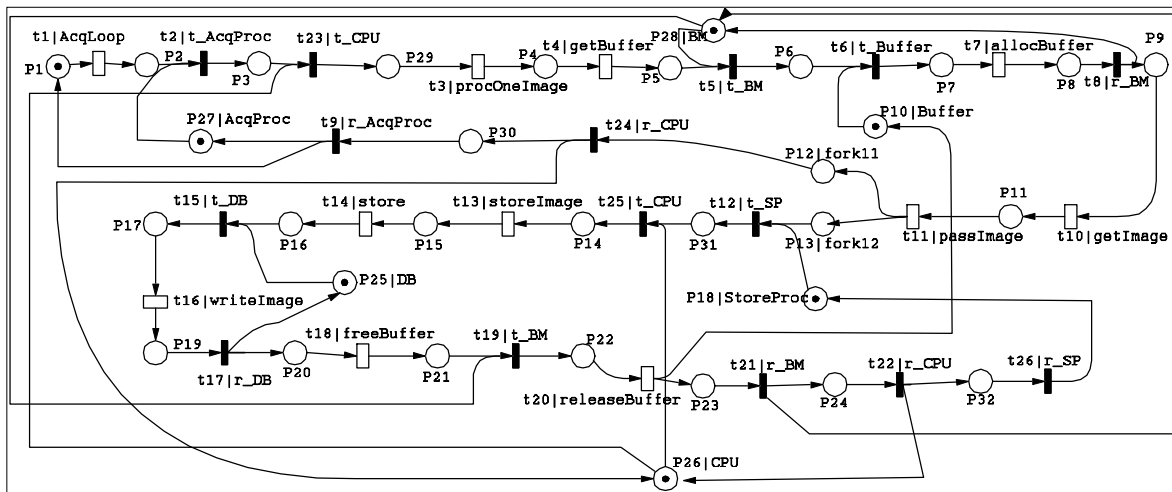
t1|AcqLoop
t2|t_AcqProc
t23|t_CPU
P28|BM
P9
P1
P2
P3
P29
P4
t4|getBuffer
P5
t5|t_BM
P6
t6|t_Buffer
P7
t7|allocBuffer
P8
t8|r_BM
t3|procOneImage
P10|Buffer
P27|AcqProc
t9|r_AcqProc
P30
t24|r_CPU
P12|fork11
P11
t15|t_DB
t14|store
t13|storeImage
t25|t_CPU
t12|t_SP
P17
P16
P15
P14
P31
P13|fork12
t11|passImage
t10|getImage
P25|DB
t16|writeImage
P18|StoreProc
P19
t18|freeBuffer
t19|t_BM
P22
t17|r_DB
P20
P21
t21|r_BM
t22|r_CPU
t26|r_SP
P23
P24
P32
t20|releaseBuffer
P26|CPU